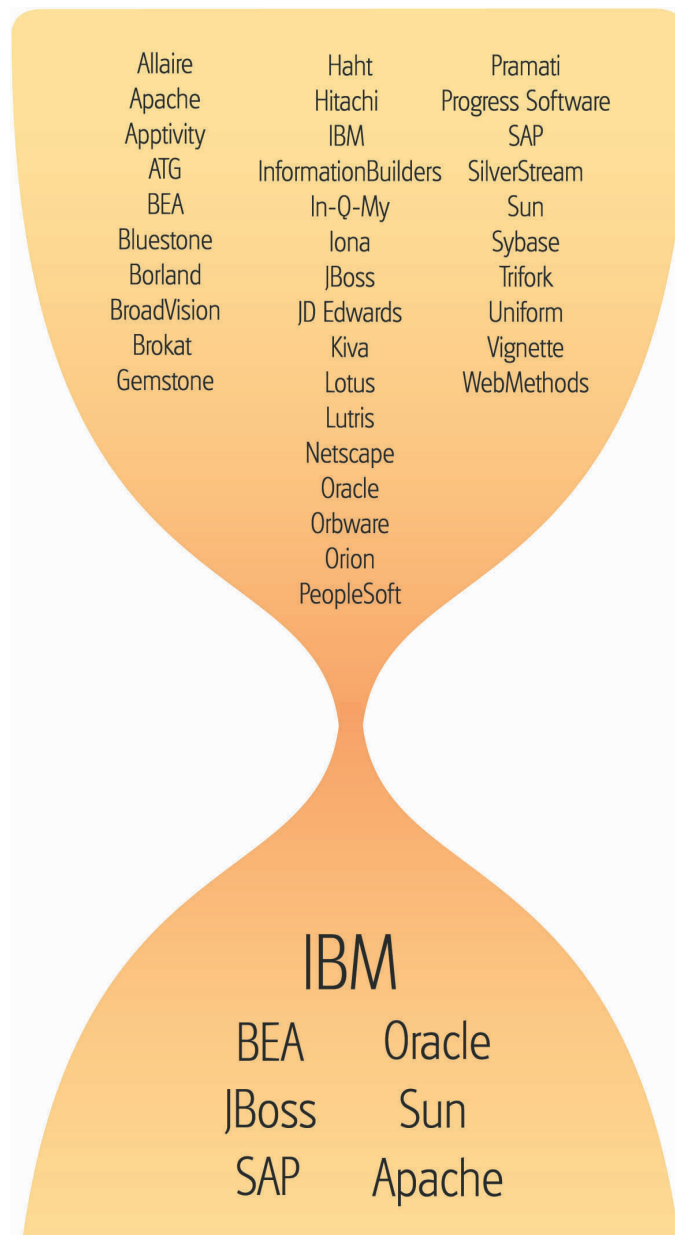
Allaire
Apache
Apptivity
ATG
BEA
Bluestone
Borland
BroadVision
Brokat
Gemstone

Haht
Hitachi
IBM
InformationBuilders
In-Q-My
Iona
JBoss
JD Edwards
Kiva
Lotus
Lutris
Netscape
Oracle
Orbware
Orion
PeopleSoft

Pramati
Progress Software
SAP
SilverStream
Sun
Sybase
Trifork
Uniform
Vignette
WebMethods

IBM
BEA Oracle
JBoss Sun
SAP Apache